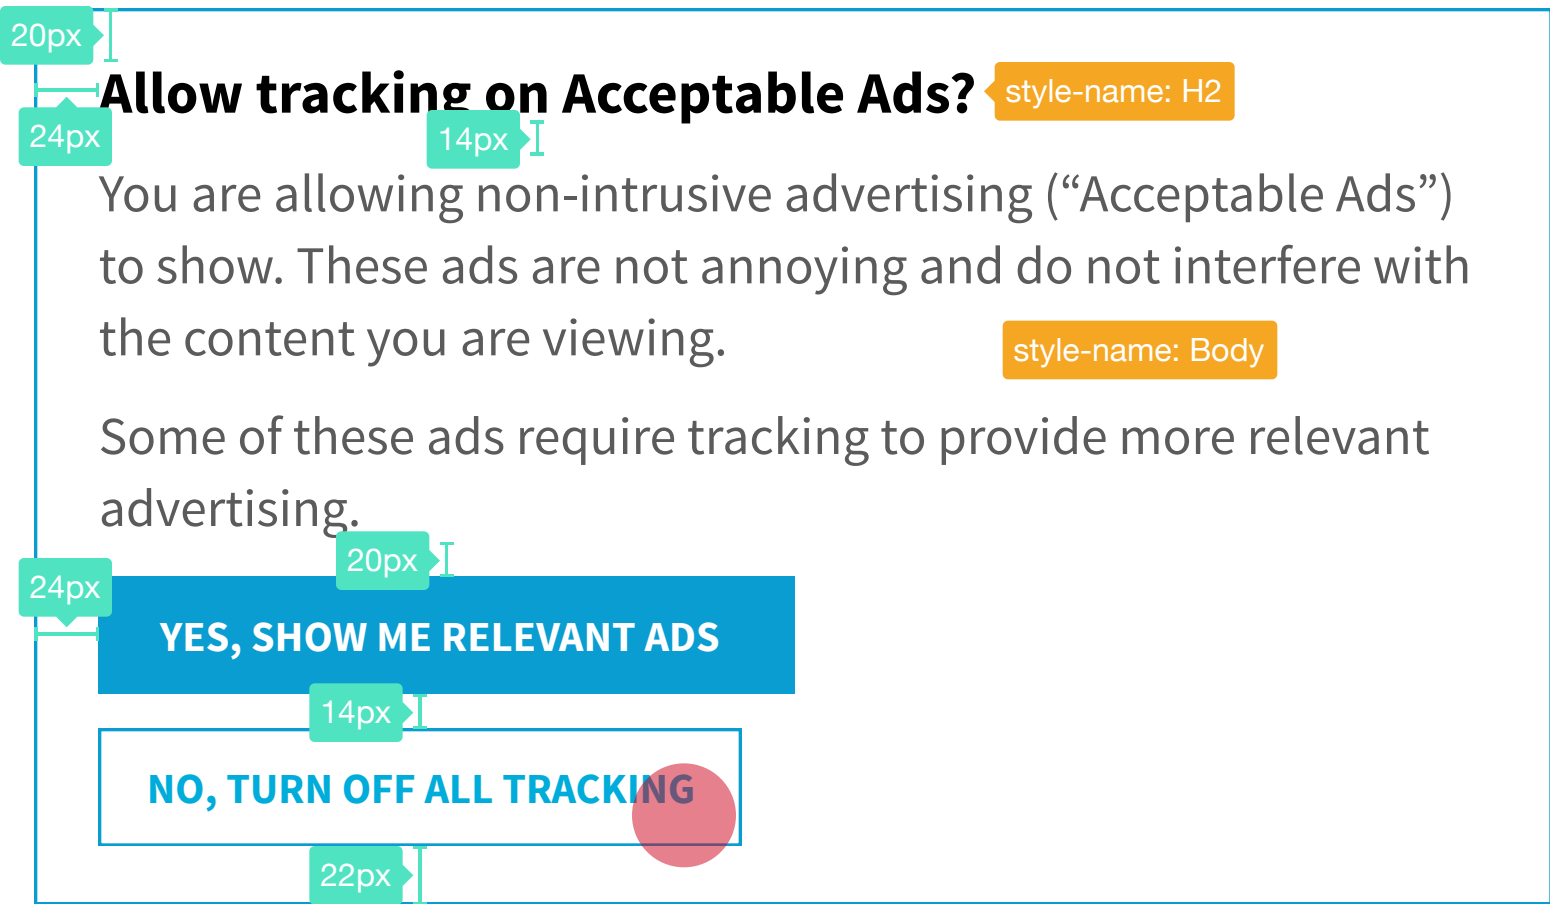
20px

Allow tracking on Acceptable Ads? style-name: H2

24px

14px

You are allowing non-intrusive advertising (“Acceptable Ads”) to show. These ads are not annoying and do not interfere with the content you are viewing.

style-name: Body

Some of these ads require tracking to provide more relevant advertising.

20px

24px

YES, SHOW ME RELEVANT ADS

14px

NO, TURN OFF ALL TRACKING

22px